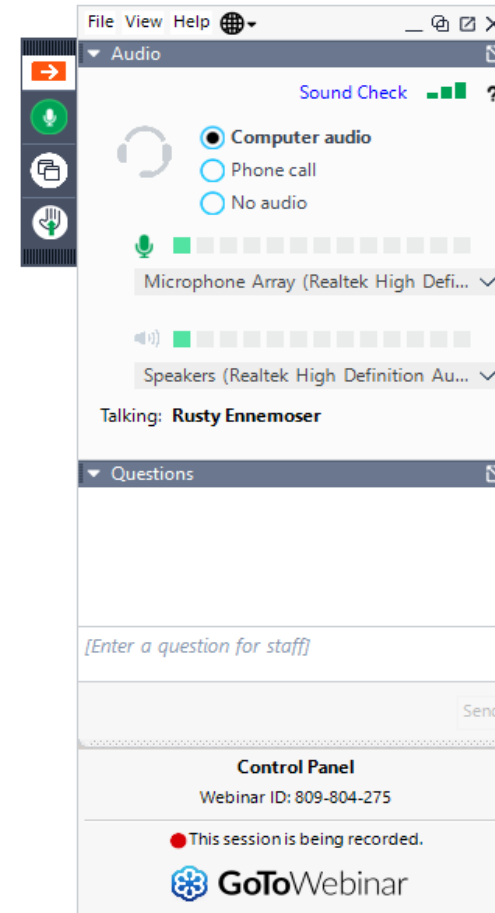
File View Help

Audio

Sound Check ?

Computer audio
Phone call
No audio

Microphone Array (Realtek High Defi...

Speakers (Realtek High Definition Au...

Talking: Rusty Ennemoser

Questions

[Enter a question for staff]

Send

Control Panel
Webinar ID: 809-804-275

This session is being recorded.

GoToWebinar